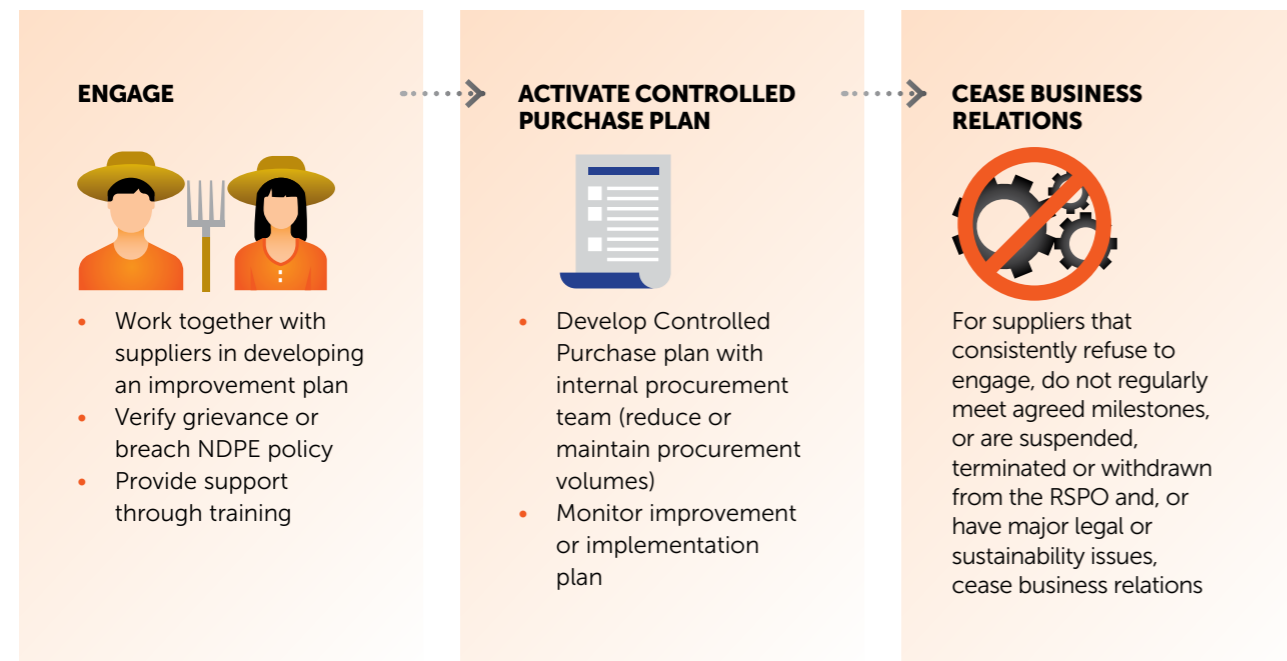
ENGAGE

- Work together with suppliers in developing an improvement plan
- Verify grievance or breach NDPE policy
- Provide support through training

ACTIVATE CONTROLLED PURCHASE PLAN

- Develop Controlled Purchase plan with internal procurement team (reduce or maintain procurement volumes)
- Monitor improvement or implementation plan

CEASE BUSINESS RELATIONS

For suppliers that consistently refuse to engage, do not regularly meet agreed milestones, or are suspended, terminated or withdrawn from the RSPO and, or have major legal or sustainability issues, cease business relations